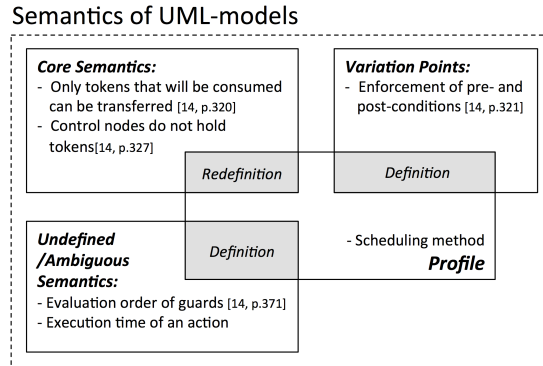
Semantics of UML-models

Core Semantics:
- Only tokens that will be consumed can be transferred [14, p.320]
- Control nodes do not hold tokens[14, p.327]

Variation Points:
- Enforcement of pre- and post-conditions [14, p.321]

Redefinition

Definition

Undefined /Ambiguous Semantics:
- Evaluation order of guards [14, p.371]
- Execution time of an action

Definition

- Scheduling method
Profile